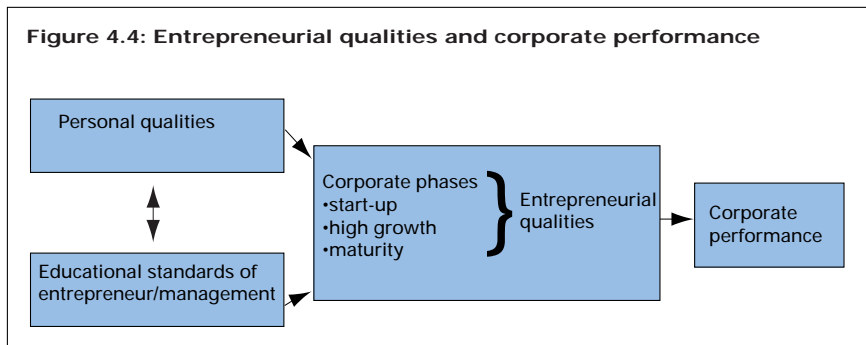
Figure 4.4: Entrepreneurial qualities and corporate performance

Personal qualities

Educational standards of entrepreneur/management

Corporate phases
•start-up
•high growth
•maturity

Entrepreneurial qualities

Corporate performance